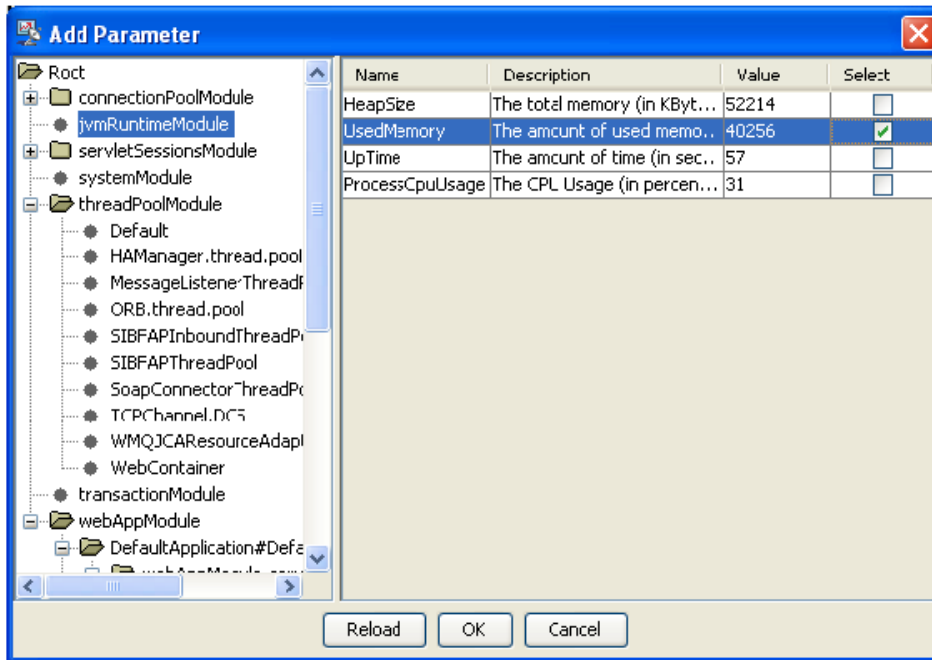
Add Parameter

Root
connectionPoolModule
jvmRuntimeModule
servletSessionsModule
systemModule
threadPoolModule
Default
HAManager.thread.pool
MessageListenerThreadP
ORB.thread.pool
SIBFAPInboundThreadPo
SIBFAPThreadPool
SoapConnectorThreadPo
TCPChannel.DCS
WMQJCAResourceAdapt
WebContainer
transactionModule
webAppModule
DefaultApplication#Defa
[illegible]

| Name | Description | Value | Select |
|---|---|---|---|
| HeapSize | The total memory (in KByt... | 52214 | ☐ |
| UsedMemory | The amount of used memo... | 40256 | ☑ |
| UpTime | The amount of time (in sec... | 57 | ☐ |
| ProcessCpuUsage | The CPU Usage (in percen... | 31 | ☐ |

Reload
OK
Cancel